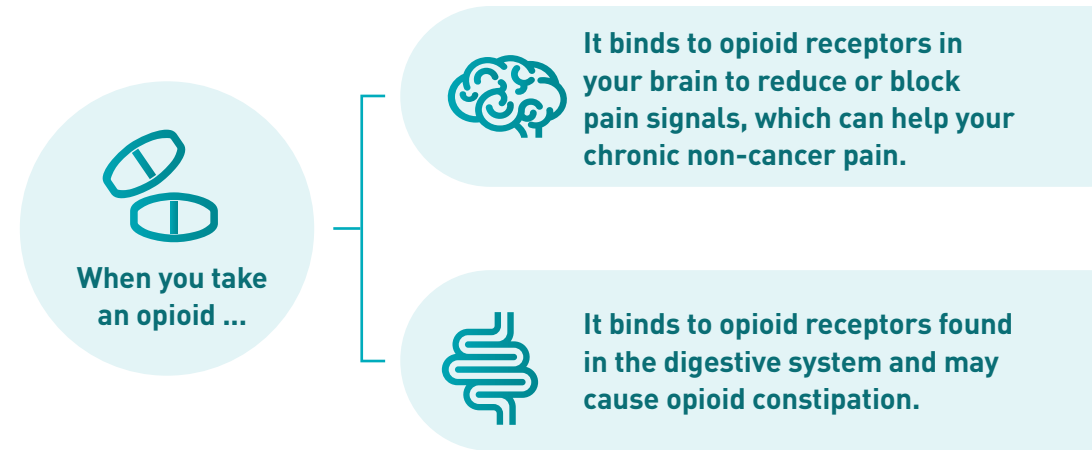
When you take an opioid ...

It binds to opioid receptors in your brain to reduce or block pain signals, which can help your chronic non-cancer pain.

It binds to opioid receptors found in the digestive system and may cause opioid constipation.